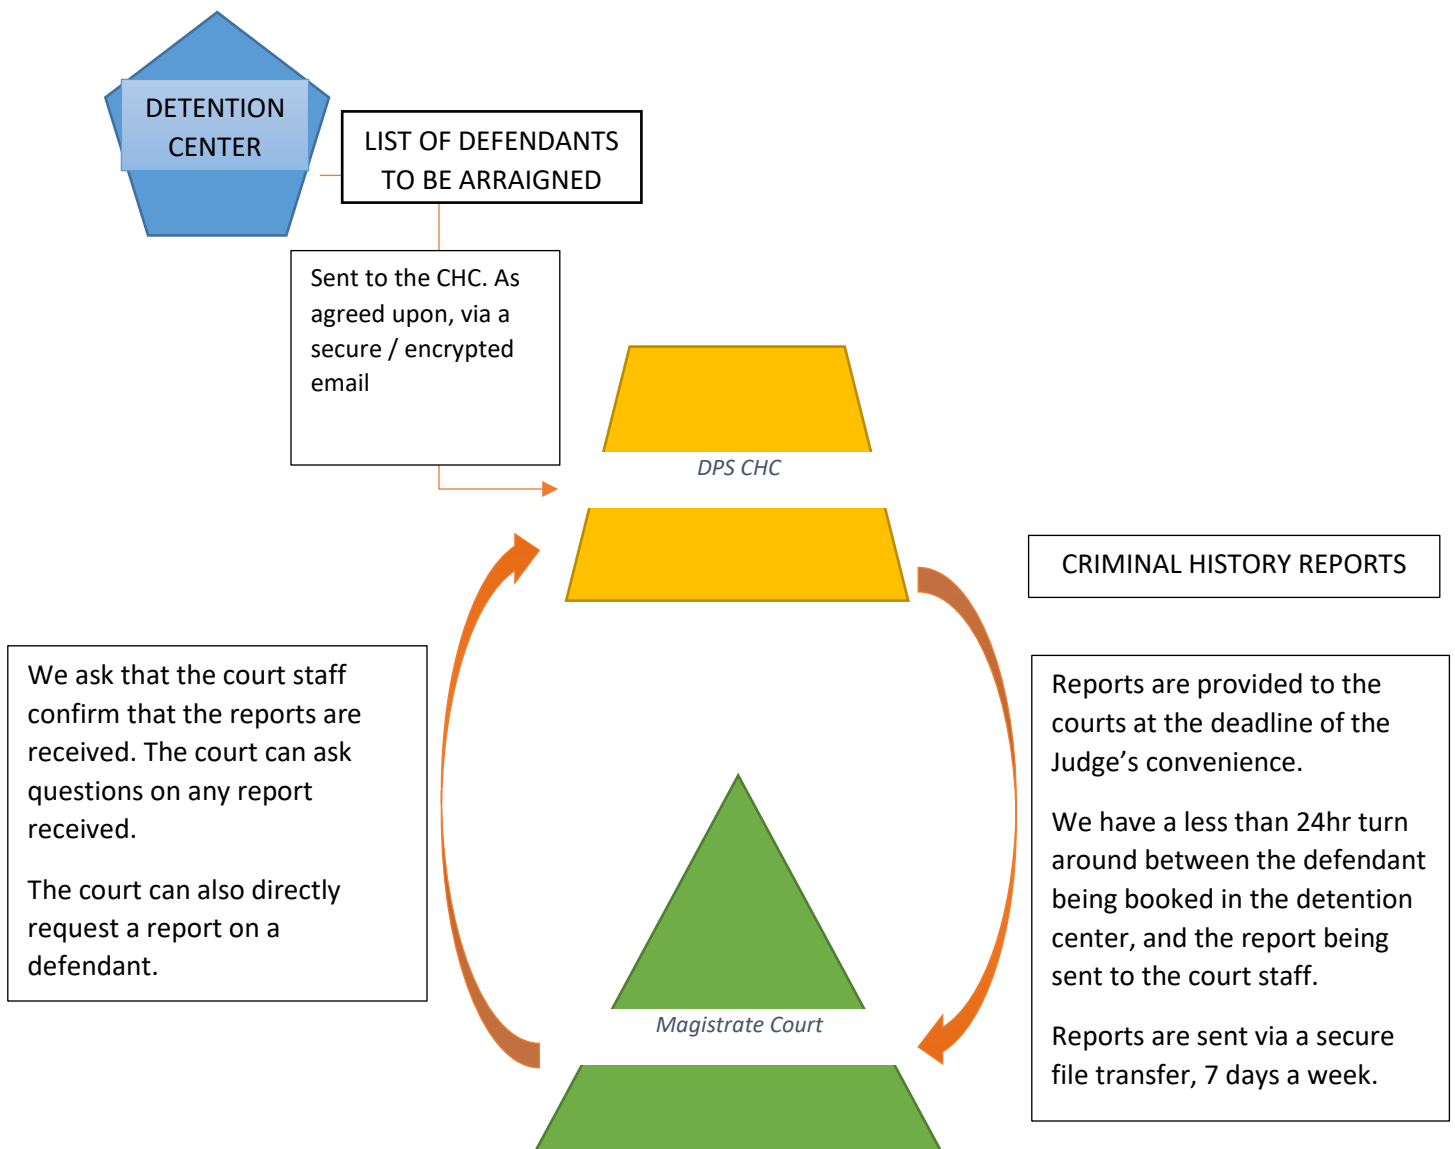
DETENTION CENTER

LIST OF DEFENDANTS TO BE ARRAIGNED

Sent to the CHC. As agreed upon, via a secure / encrypted email

DPS CHC

CRIMINAL HISTORY REPORTS

We ask that the court staff confirm that the reports are received. The court can ask questions on any report received.

The court can also directly request a report on a defendant.

Reports are provided to the courts at the deadline of the Judge’s convenience.

We have a less than 24hr turn around between the defendant being booked in the detention center, and the report being sent to the court staff.

Reports are sent via a secure file transfer, 7 days a week.

Magistrate Court